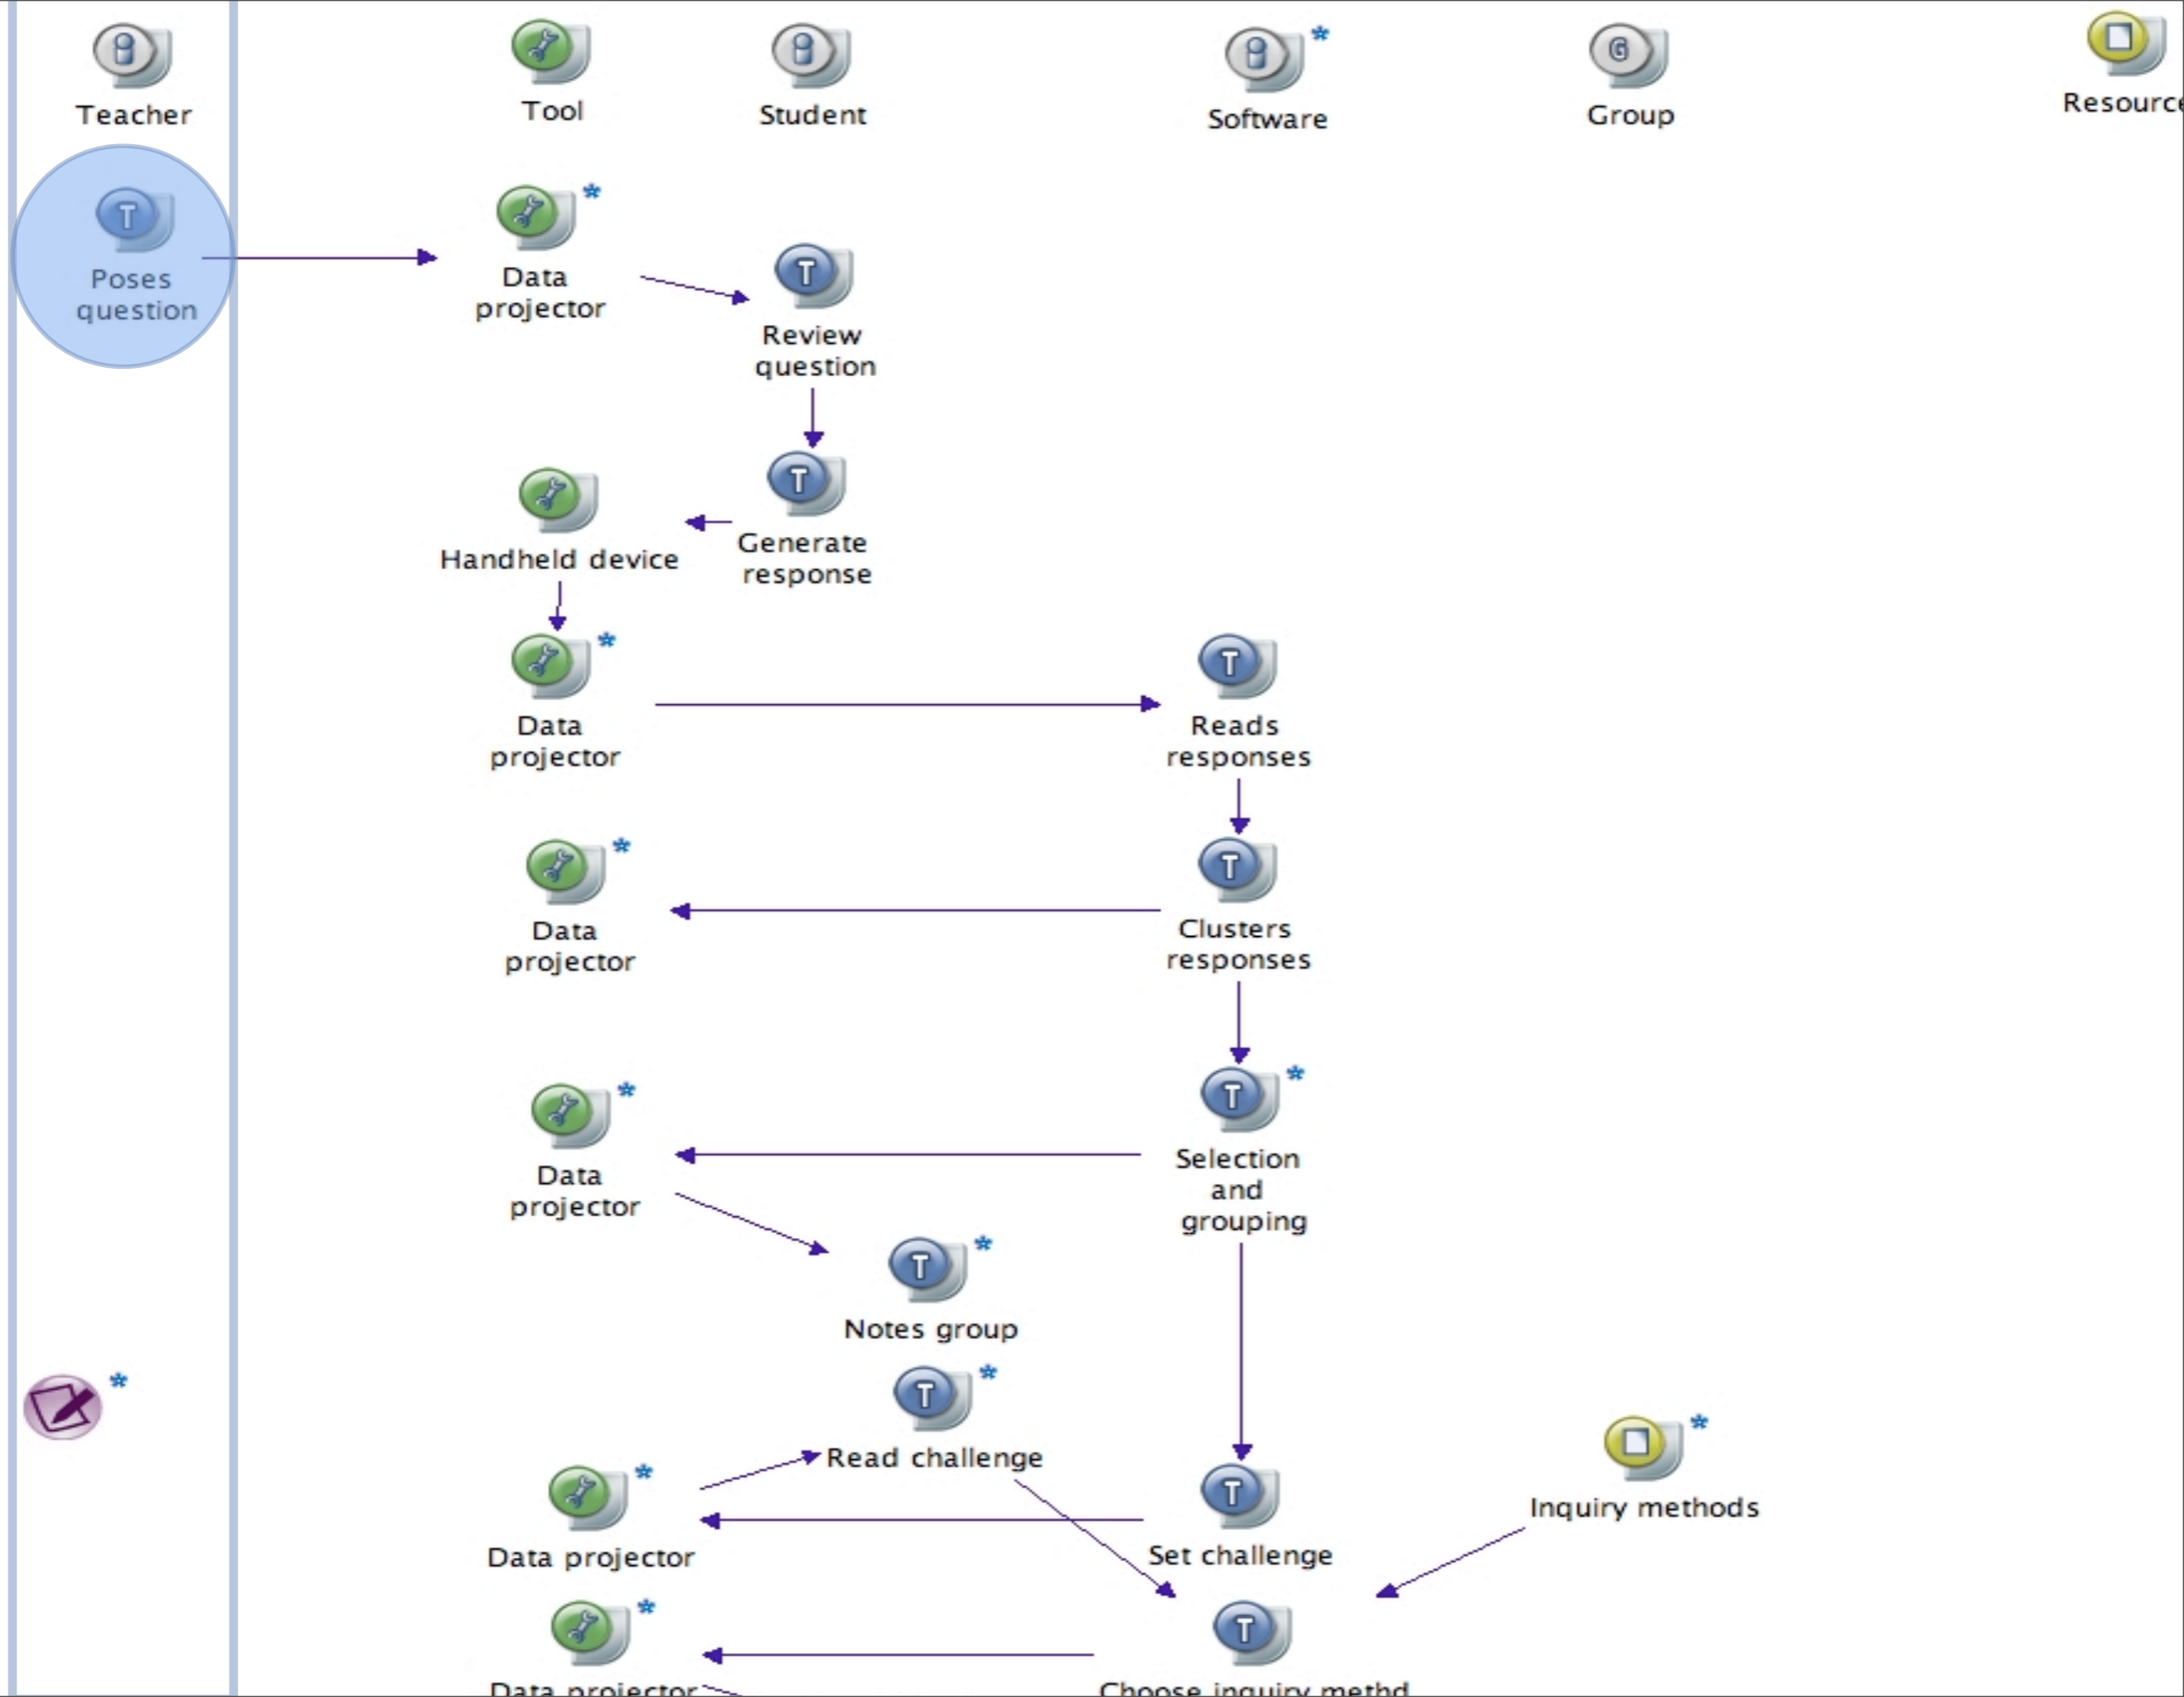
Teacher
Tool
Student
Software
Group
Resourc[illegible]

Poses question
Data projector
Review question
Handheld device
Generate response
Data projector
Reads responses
Data projector
Clusters responses
Data projector
Selection and grouping
Notes group
Read challenge
Inquiry methods
Data projector
Set challenge
Data projector
Choose inquiry methd